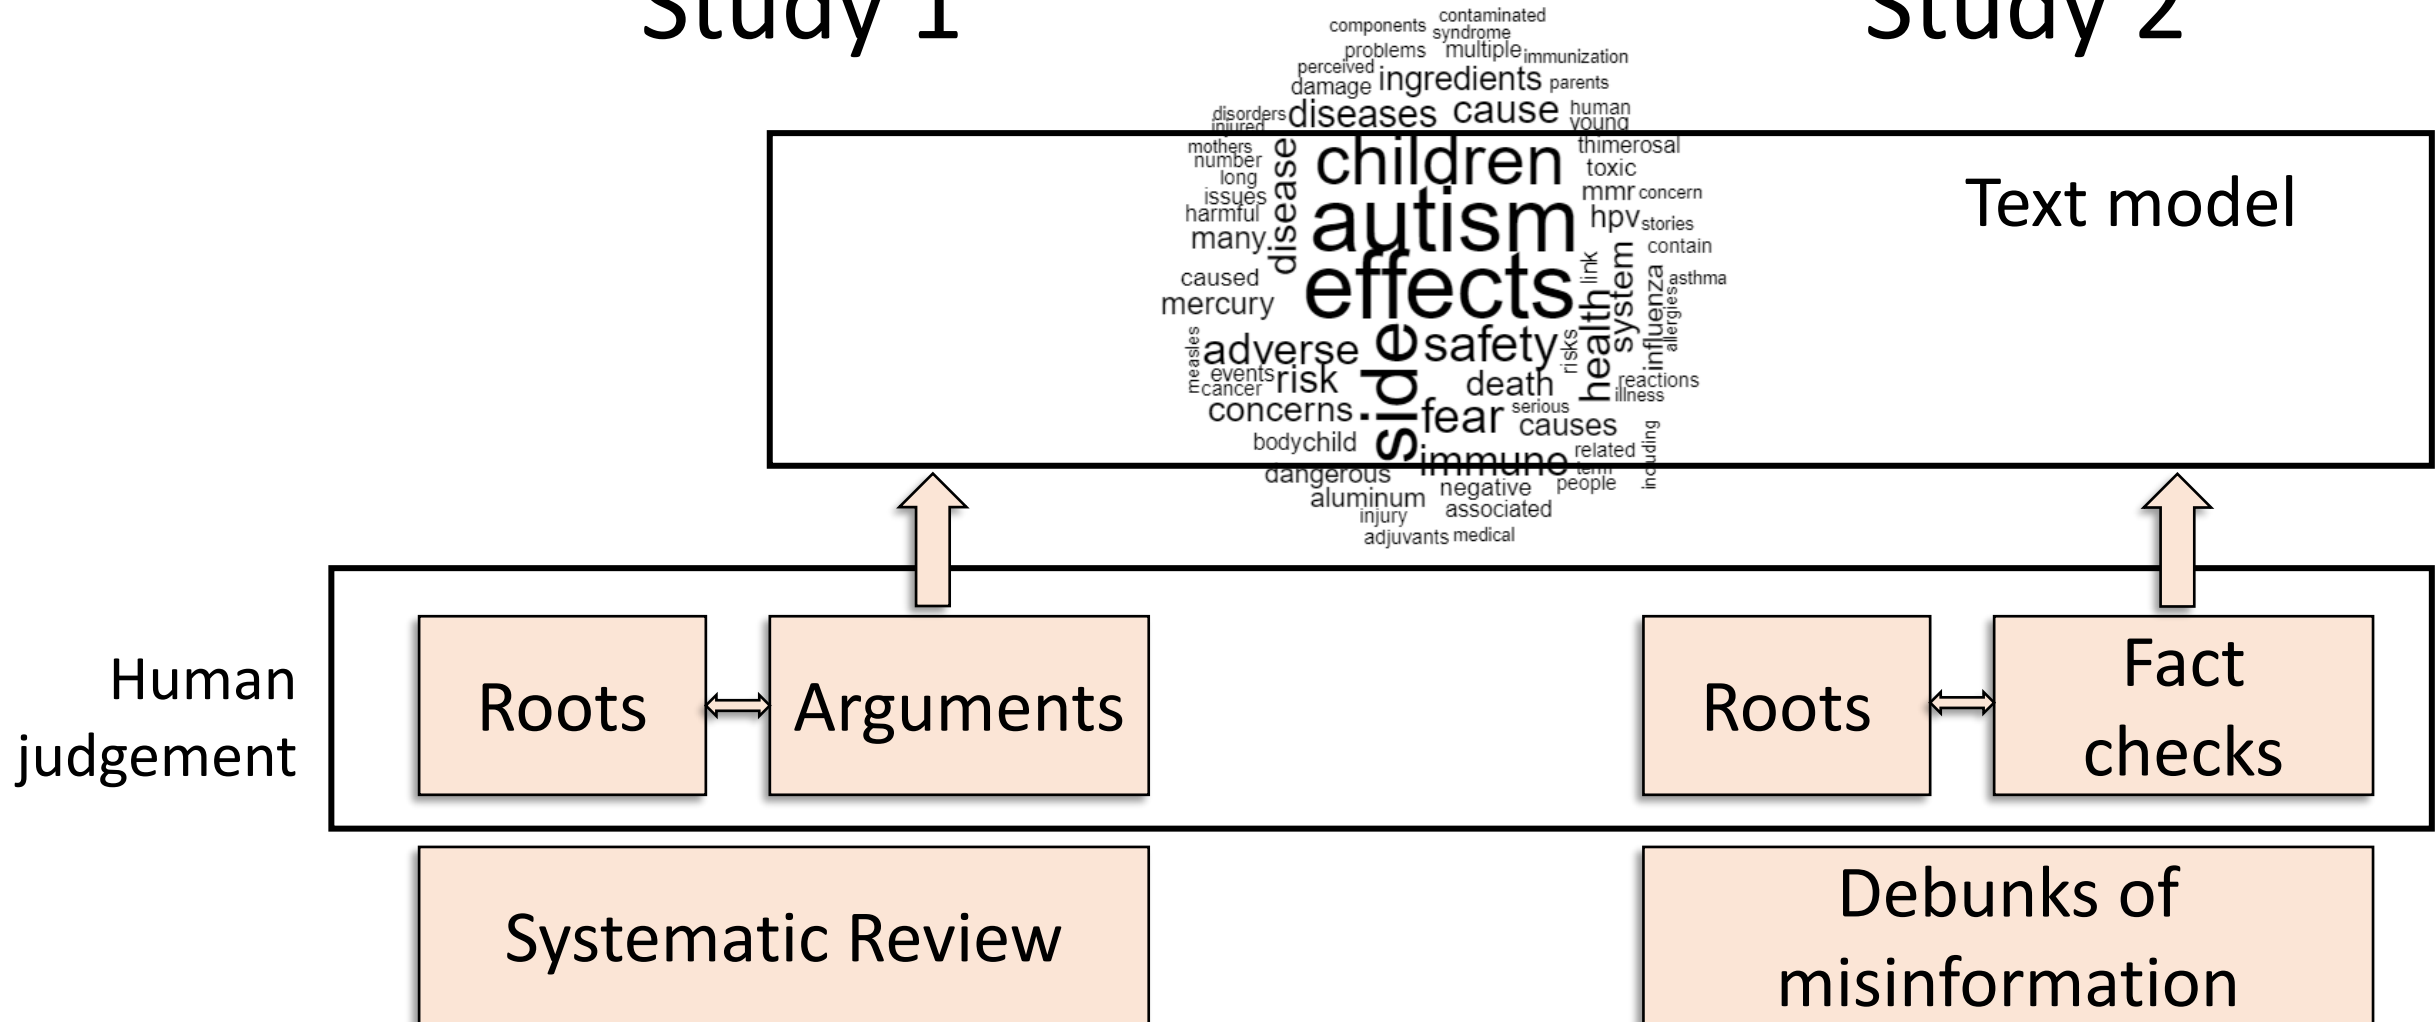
Study 1

Study 2

components contaminated syndrome problems multiple immunization perceived damage ingredients parents disorders injured diseases cause human young mothers number long issues harmful many disease children thimerosal toxic mmr concern autism hpv stories contain caused mercury effects link system influenza allergies asthma measles adverse events cancer risk side safety risks health reactions illness concerns death fear serious causes bodychild related immune term including dangerous aluminum negative people injury associated adjuvants medical

Text model

Human judgement

Roots

Arguments

Roots

Fact checks

Systematic Review

Debunks of misinformation